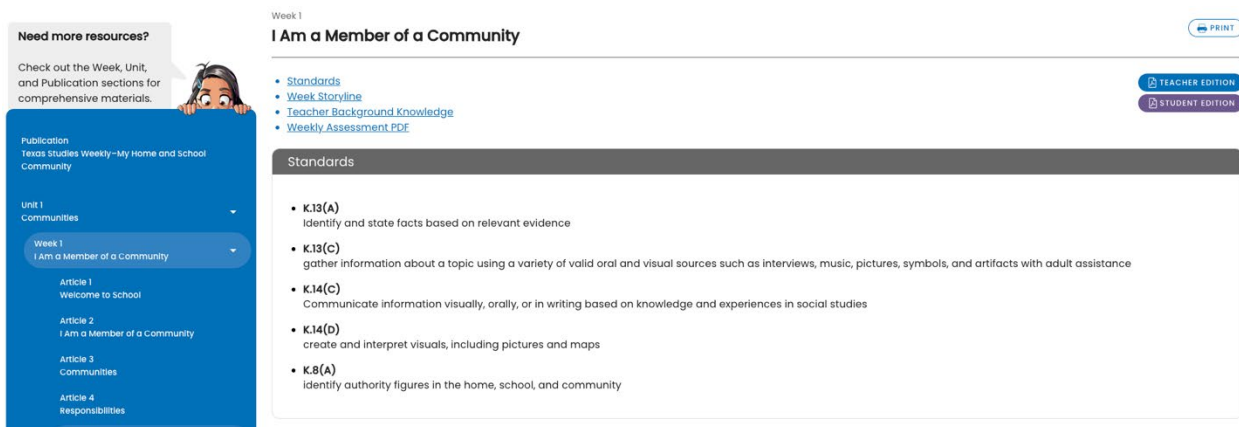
Need more resources?

Check out the Week, Unit, and Publication sections for comprehensive materials.

Publication
Texas Studies Weekly–My Home and School Community

Unit 1
Communities

Week 1
I Am a Member of a Community

Article 1
Welcome to School

Article 2
I Am a Member of a Community

Article 3
Communities

Article 4
Responsibilities

Week 1
I Am a Member of a Community

PRINT

- Standards
- Week Storyline
- Teacher Background Knowledge
- Weekly Assessment PDF

TEACHER EDITION
STUDENT EDITION

Standards

- K.13(A)
Identify and state facts based on relevant evidence
- K.13(C)
gather information about a topic using a variety of valid oral and visual sources such as interviews, music, pictures, symbols, and artifacts with adult assistance
- K.14(C)
Communicate information visually, orally, or in writing based on knowledge and experiences in social studies
- K.14(D)
create and interpret visuals, including pictures and maps
- K.8(A)
identify authority figures in the home, school, and community